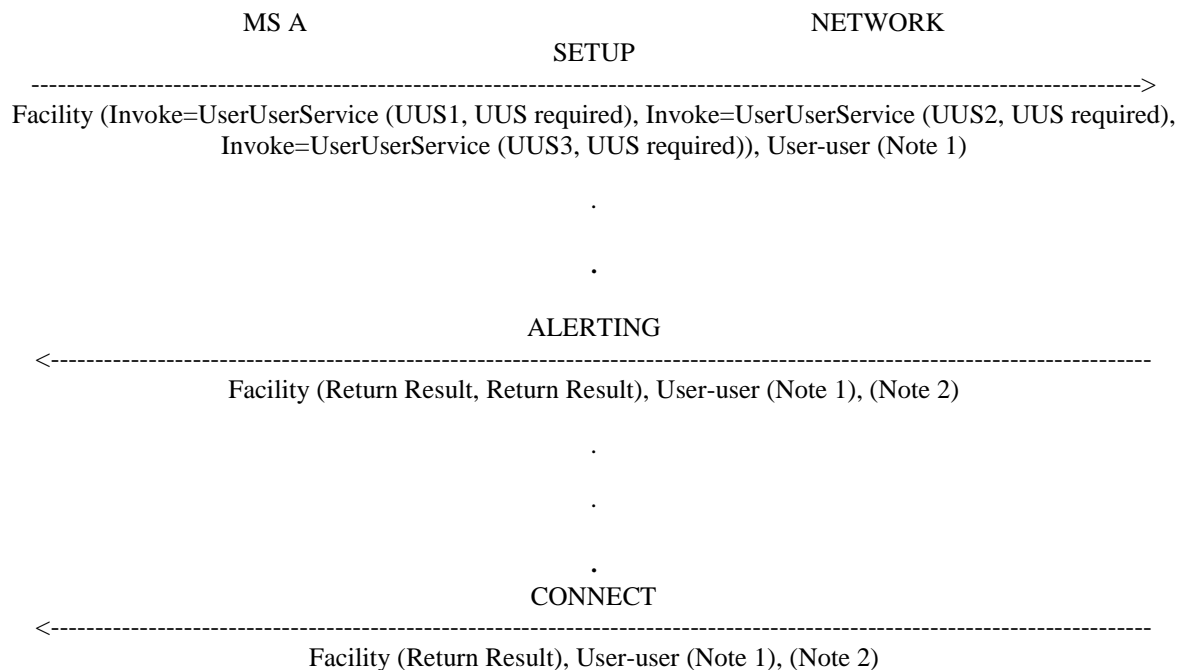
MS A NETWORK

SETUP

------------------------------------------------------------------------------------------------------------------------>

Facility (Invoke=UserUserService (UUS1, UUS required), Invoke=UserUserService (UUS2, UUS required), Invoke=UserUserService (UUS3, UUS required)), User-user (Note 1)

.

.

ALERTING

<------------------------------------------------------------------------------------------------------------------------

Facility (Return Result, Return Result), User-user (Note 1), (Note 2)

.

.

.

CONNECT

<------------------------------------------------------------------------------------------------------------------------

Facility (Return Result), User-user (Note 1), (Note 2)